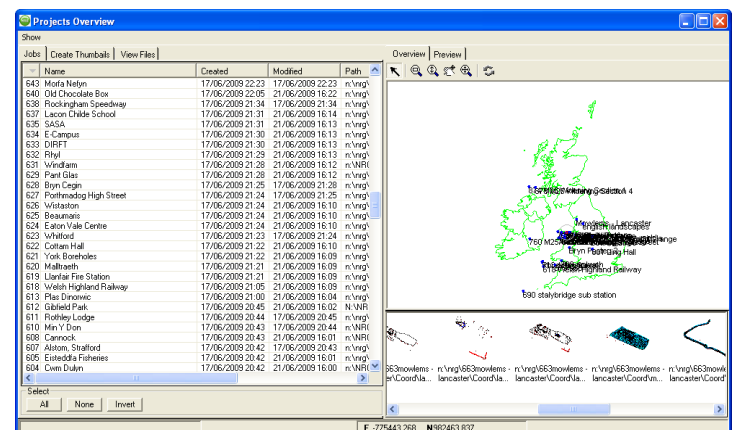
Projects Overview

Show

Jobs | Create Thumbails | View Files

| Name | Created | Modified | Path |
|---|---|---|---|
| 643 Morfa Nefyn | 17/06/2009 22:23 | 17/06/2009 22:23 | n:\nrg\ |
| 640 Old Chocolate Box | 17/06/2009 22:05 | 21/06/2009 16:22 | n:\nrg\ |
| 638 Rockingham Speedway | 17/06/2009 21:34 | 17/06/2009 21:34 | n:\nrg\ |
| 637 Lacon Childe School | 17/06/2009 21:31 | 21/06/2009 16:14 | n:\nrg\ |
| 635 SASA | 17/06/2009 21:31 | 21/06/2009 16:13 | n:\nrg\ |
| 634 E-Campus | 17/06/2009 21:30 | 21/06/2009 16:13 | n:\nrg\ |
| 633 DIRFT | 17/06/2009 21:30 | 21/06/2009 16:13 | n:\nrg\ |
| 632 Rhyl | 17/06/2009 21:29 | 21/06/2009 16:13 | n:\nrg\ |
| 631 Windfarm | 17/06/2009 21:28 | 21/06/2009 16:12 | n:\NR( |
| 629 Pant Glas | 17/06/2009 21:28 | 21/06/2009 16:12 | n:\nrg\ |
| 628 Bryn Cegin | 17/06/2009 21:25 | 17/06/2009 21:28 | n:\nrg\ |
| 627 Porthmadog High Street | 17/06/2009 21:24 | 17/06/2009 21:25 | n:\nrg\ |
| 626 Wistaston | 17/06/2009 21:24 | 21/06/2009 16:10 | n:\nrg\ |
| 625 Beaumaris | 17/06/2009 21:24 | 21/06/2009 16:10 | n:\nrg\ |
| 624 Eaton Vale Centre | 17/06/2009 21:24 | 21/06/2009 16:10 | n:\nrg\ |
| 623 Whitford | 17/06/2009 21:23 | 17/06/2009 21:24 | n:\nrg\ |
| 622 Cottam Hall | 17/06/2009 21:22 | 21/06/2009 16:10 | n:\nrg\ |
| 621 York Boreholes | 17/06/2009 21:22 | 21/06/2009 16:09 | n:\nrg\ |
| 620 Malltraeth | 17/06/2009 21:21 | 21/06/2009 16:09 | n:\nrg\ |
| 619 Llanfair Fire Station | 17/06/2009 21:21 | 21/06/2009 16:09 | n:\nrg\ |
| 618 Welsh Highland Railway | 17/06/2009 21:05 | 21/06/2009 16:09 | n:\nrg\ |
| 613 Plas Dinorwic | 17/06/2009 21:02 | 21/06/2009 16:04 | n:\nrg\ |
| 612 Gibfield Park | 17/06/2009 20:45 | 21/06/2009 16:02 | N:\NR |
| 611 Rothley Lodge | 17/06/2009 20:44 | 17/06/2009 20:45 | n:\nrg\ |
| 610 Min Y Don | 17/06/2009 20:43 | 17/06/2009 20:44 | n:\NR( |
| 608 Cannock | 17/06/2009 20:43 | 21/06/2009 16:01 | n:\NR( |
| 607 Alstom, Stafford | 17/06/2009 20:42 | 17/06/2009 20:43 | n:\nrg\ |
| 605 Eisteddfa Fisheries | 17/06/2009 20:42 | 21/06/2009 16:01 | n:\NR( |
| 604 Cwm Dulyn | 17/06/2009 20:42 | 21/06/2009 16:00 | n:\NR( |

Select
All | None | Invert

Overview | Preview

Lancaster
landscapes
Bryn Cegin Hall
Highland Railway
590 stalybridge sub station

663mowlems - lancaster\Coord\a... | 663mowlems - lancaster\Coord\a... | 663mowlems - lancaster\Coord\m... | 663mowlems - lancaster\Coord\m... | 663mowle lancaster\

E -775443.268 N982463.837